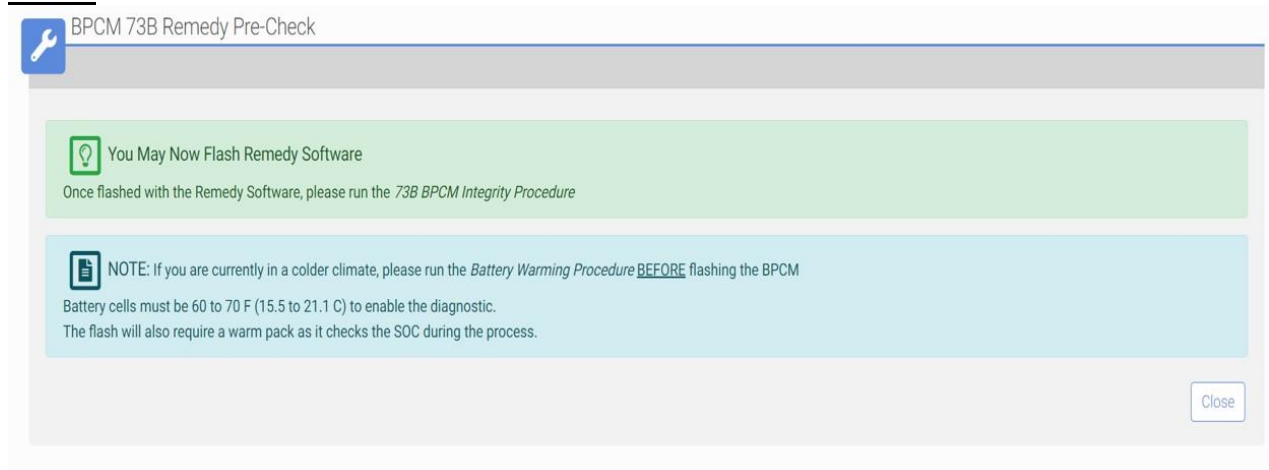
BPCM 73B Remedy Pre-Check

You May Now Flash Remedy Software

Once flashed with the Remedy Software, please run the *73B BPCM Integrity Procedure*

NOTE: If you are currently in a colder climate, please run the *Battery Warming Procedure* BEFORE flashing the BPCM

Battery cells must be 60 to 70 F (15.5 to 21.1 C) to enable the diagnostic.
The flash will also require a warm pack as it checks the SOC during the process.

Close